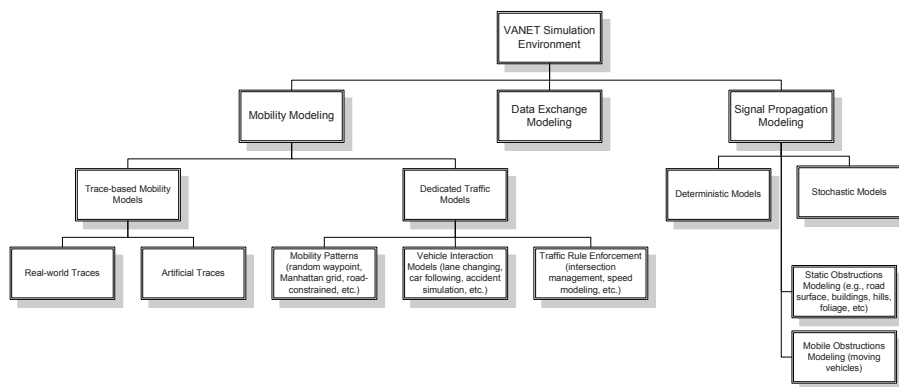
VANET Simulation Environment

Mobility Modeling

Data Exchange Modeling

Signal Propagation Modeling

Trace-based Mobility Models

Dedicated Traffic Models

Deterministic Models

Stochastic Models

Real-world Traces

Artificial Traces

Mobility Patterns (random waypoint, Manhattan grid, road-constrained, etc.)

Vehicle Interaction Models (lane changing, car following, accident simulation, etc.)

Traffic Rule Enforcement (intersection management, speed modeling, etc.)

Static Obstructions Modeling (e.g., road surface, buildings, hills, foliage, etc)

Mobile Obstructions Modeling (moving vehicles)